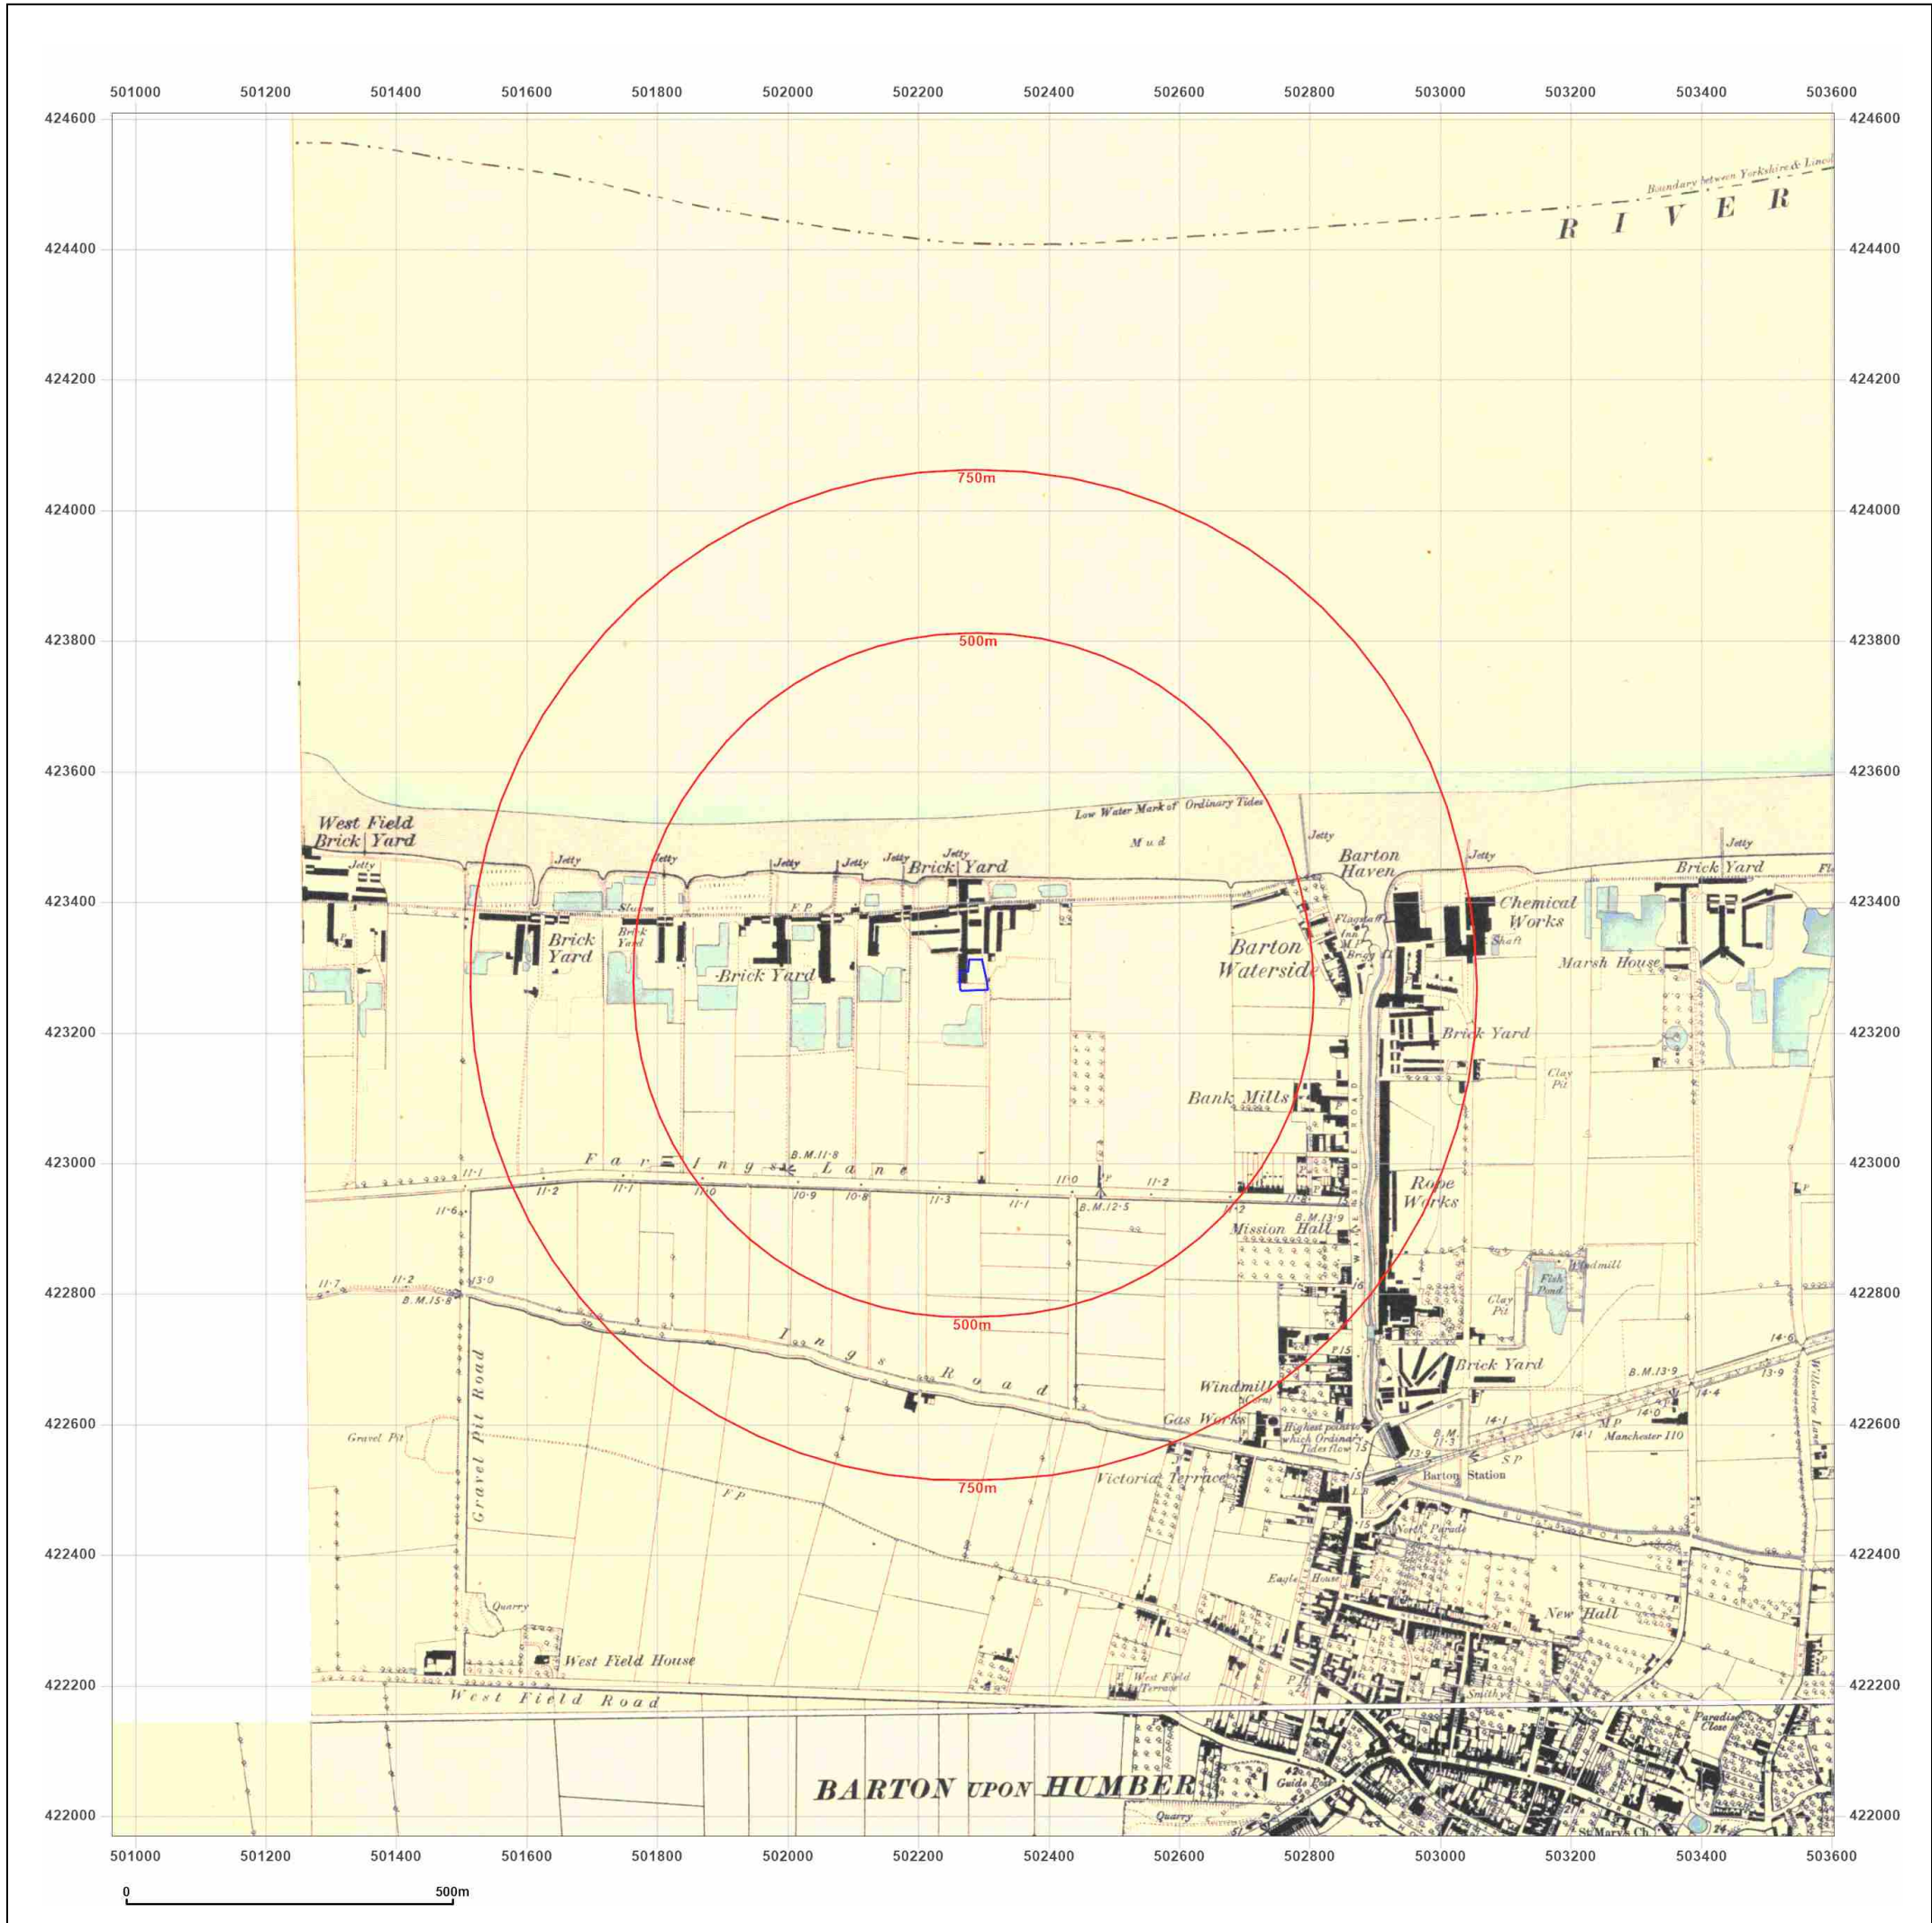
501000 501200 501400 501600 501800 502000 502200 502400 502600 502800 503000 503200 503400 503600

424600 424400 424200 424000 423800 423600 423400 423200 423000 422800 422600 422400 422200 422000

Boundary between Yorkshire & Linc

R I V E R

750m

500m

Low Water Mark of Ordinary Tides

Mud

West Field Brick Yard

Jetty

Jetty

Jetty

Jetty

Jetty

Jetty

Jetty

Brick Yard

Jetty

Barton Haven

Jetty

Jetty

Brick Yard

Sluice

Brick Yard

F P

Brick Yard

Brick Yard

Chemical Works

Shaft

Flagstaff

Inn

Barton Waterside

Marsh House

Brick Yard

Clay Pit

Bank Mills

Farings Lane

B.M. 11·8

11·1

11·2

11·1

11·0

10·9

10·8

11·3

11·1

11·0

11·2

B.M. 12·5

11·6

Rope Works

Mission Hall

B.M. 13·9

Windmill

Fish Pond

Clay Pit

11·7

11·2

B.M. 15·8

13·0

Ings Road

500m

Brick Yard

B.M. 13·9

14·6

13·9

14·4

Windmill (Corn)

P 15

Gas Works

Highest point to which Ordinary Tides flow 15

B.M. 11·3

14·1

14·0

14·1

M P Manchester 110

S P

Barton Station

Gravel Pit

Gravel Pit Road

Victoria Terrace

750m

F P

North Parade

Eagle House

Quarry

New Hall

West Field House

West Field Terrace

Smithy

West Field Road

Paradise Close

BARTON UPON HUMBER

Guide Post

Quarry

St. Mary's Ch.

0 500m